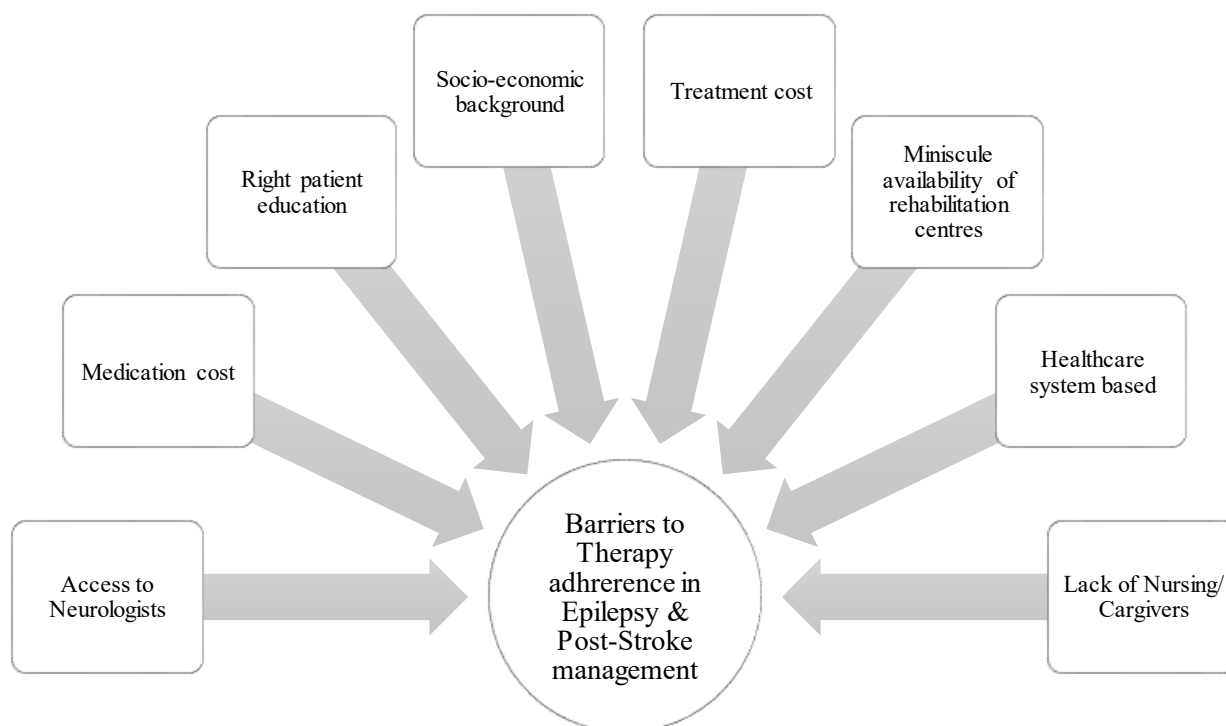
Socio-economic background

Treatment cost

Right patient education

Miniscule availability of rehabilitation centres

Medication cost

Healthcare system based

Barriers to Therapy adhrerence in Epilepsy & Post-Stroke management

Access to Neurologists

Lack of Nursing/ Cargivers